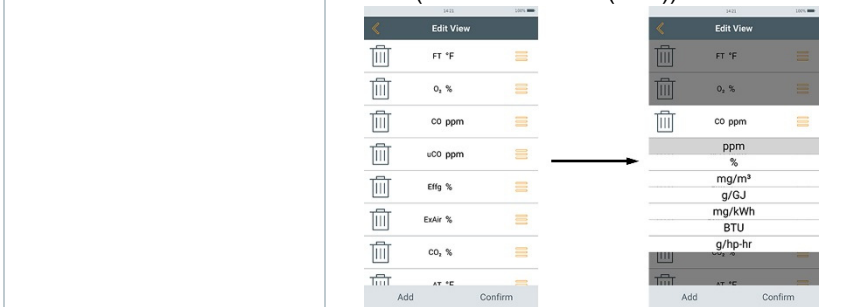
14:21 100%

Edit View

FT °F

$O_2$ %

CO ppm

uCO ppm

Effg %

ExAir %

$CO_2$ %

AT °F

Add Confirm

14:21 100%

Edit View

FT °F

$O_2$ %

CO ppm

ppm

%

mg/m³

g/GJ

mg/kWh

BTU

g/hp-hr

$CO_2$

AT °F

Add Confirm